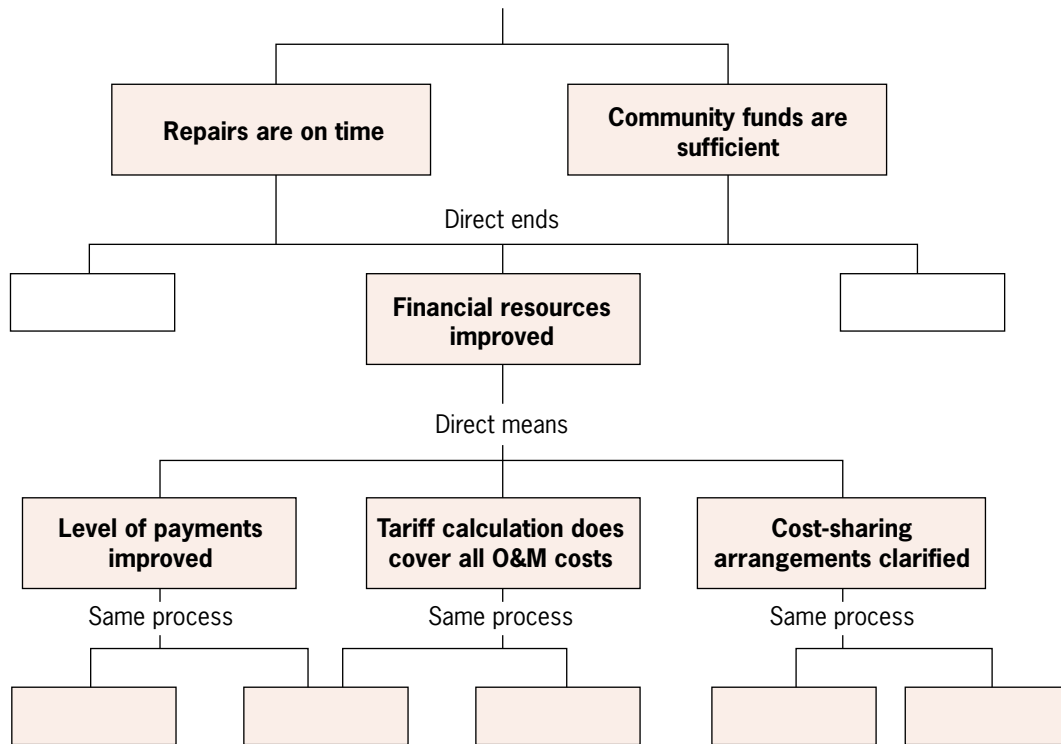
Repairs are on time

Community funds are sufficient

Direct ends

Financial resources improved

Direct means

Level of payments improved

Tariff calculation does cover all O&M costs

Cost-sharing arrangements clarified

Same process

Same process

Same process